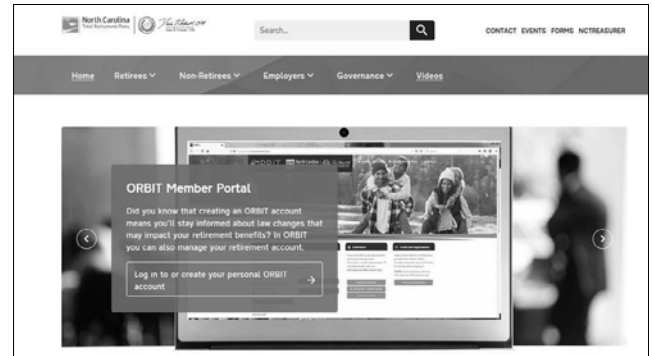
North Carolina Total Retirement Plans

Search...

CONTACT EVENTS FORMS NCTREASURER

Home Retirees Non-Retirees Employers Governance Videos

ORBIT Member Portal

Did you know that creating an ORBIT account means you'll stay informed about law changes that may impact your retirement benefits? In ORBIT you can also manage your retirement account.

Log in to or create your personal ORBIT account